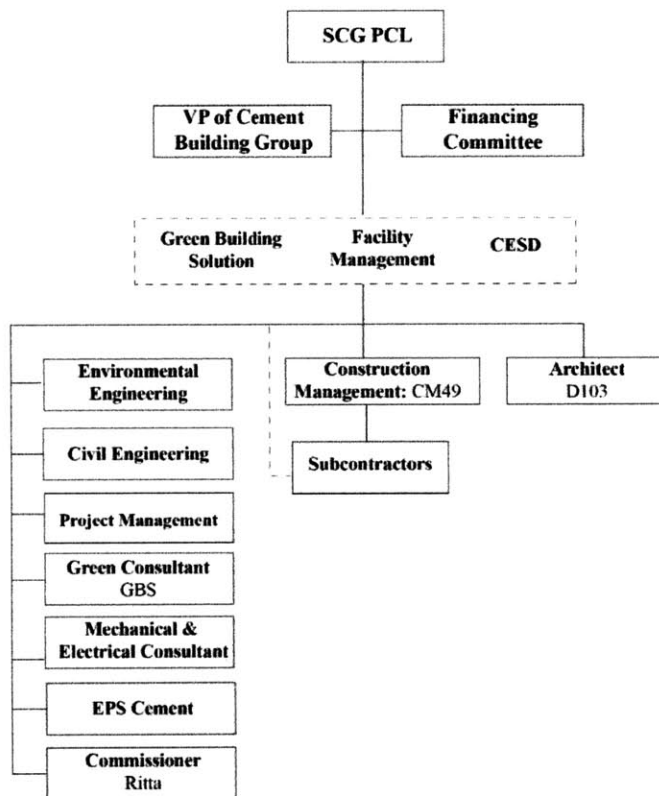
SCG PCL

VP of Cement Building Group

Financing Committee

Green Building Solution

Facility Management

CESD

Environmental Engineering

Civil Engineering

Project Management

Green Consultant GBS

Mechanical & Electrical Consultant

EPS Cement

Commissioner Ritta

Construction Management: CM49

Subcontractors

Architect D103